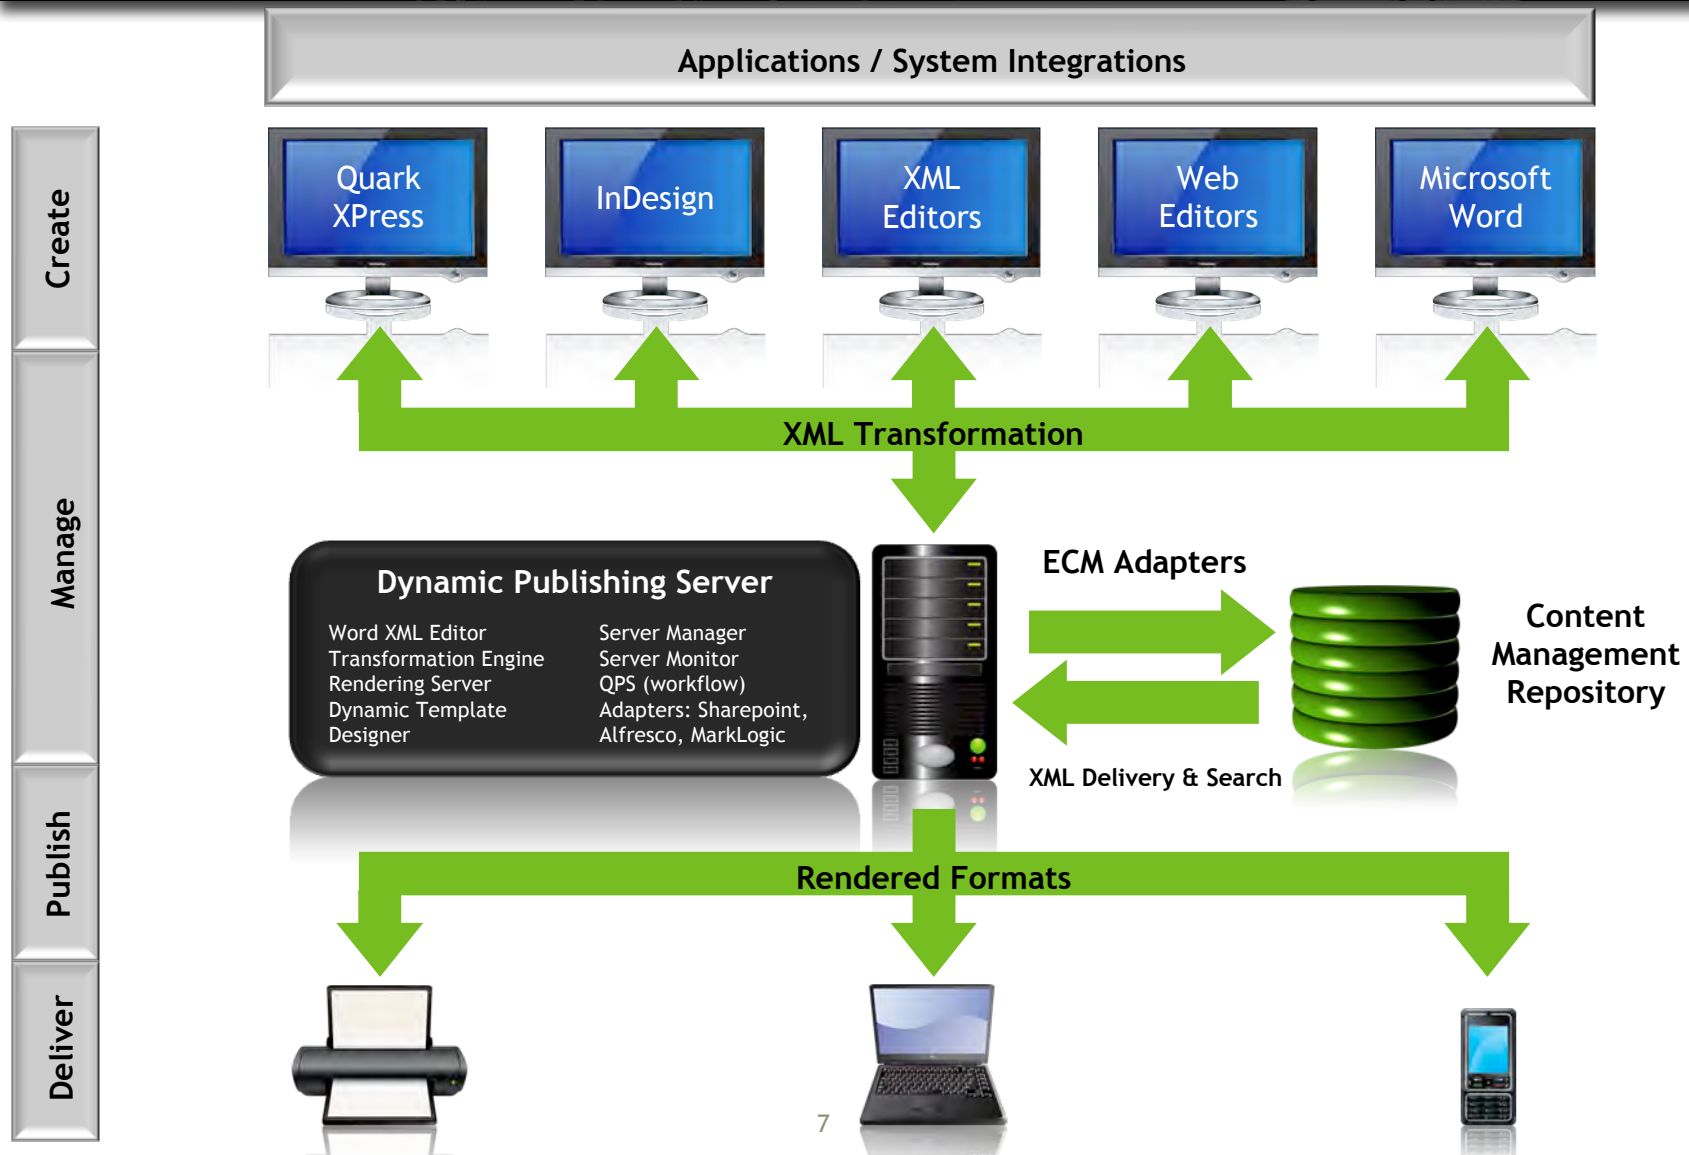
Applications / System Integrations

Create

Manage

Publish

Deliver

Quark XPress

InDesign

XML Editors

Web Editors

Microsoft Word

XML Transformation

Dynamic Publishing Server

Word XML Editor
Transformation Engine
Rendering Server
Dynamic Template Designer

Server Manager
Server Monitor
QPS (workflow)
Adapters: Sharepoint, Alfresco, MarkLogic

ECM Adapters

Content Management Repository

XML Delivery & Search

Rendered Formats

7